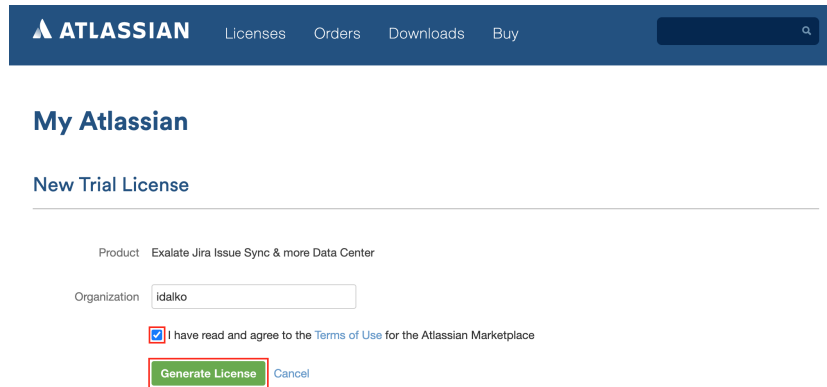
ATLASSIAN Licenses Orders Downloads Buy

My Atlassian

New Trial License

Product Exalate Jira Issue Sync & more Data Center

Organization idalko

I have read and agree to the Terms of Use for the Atlassian Marketplace

Generate License Cancel